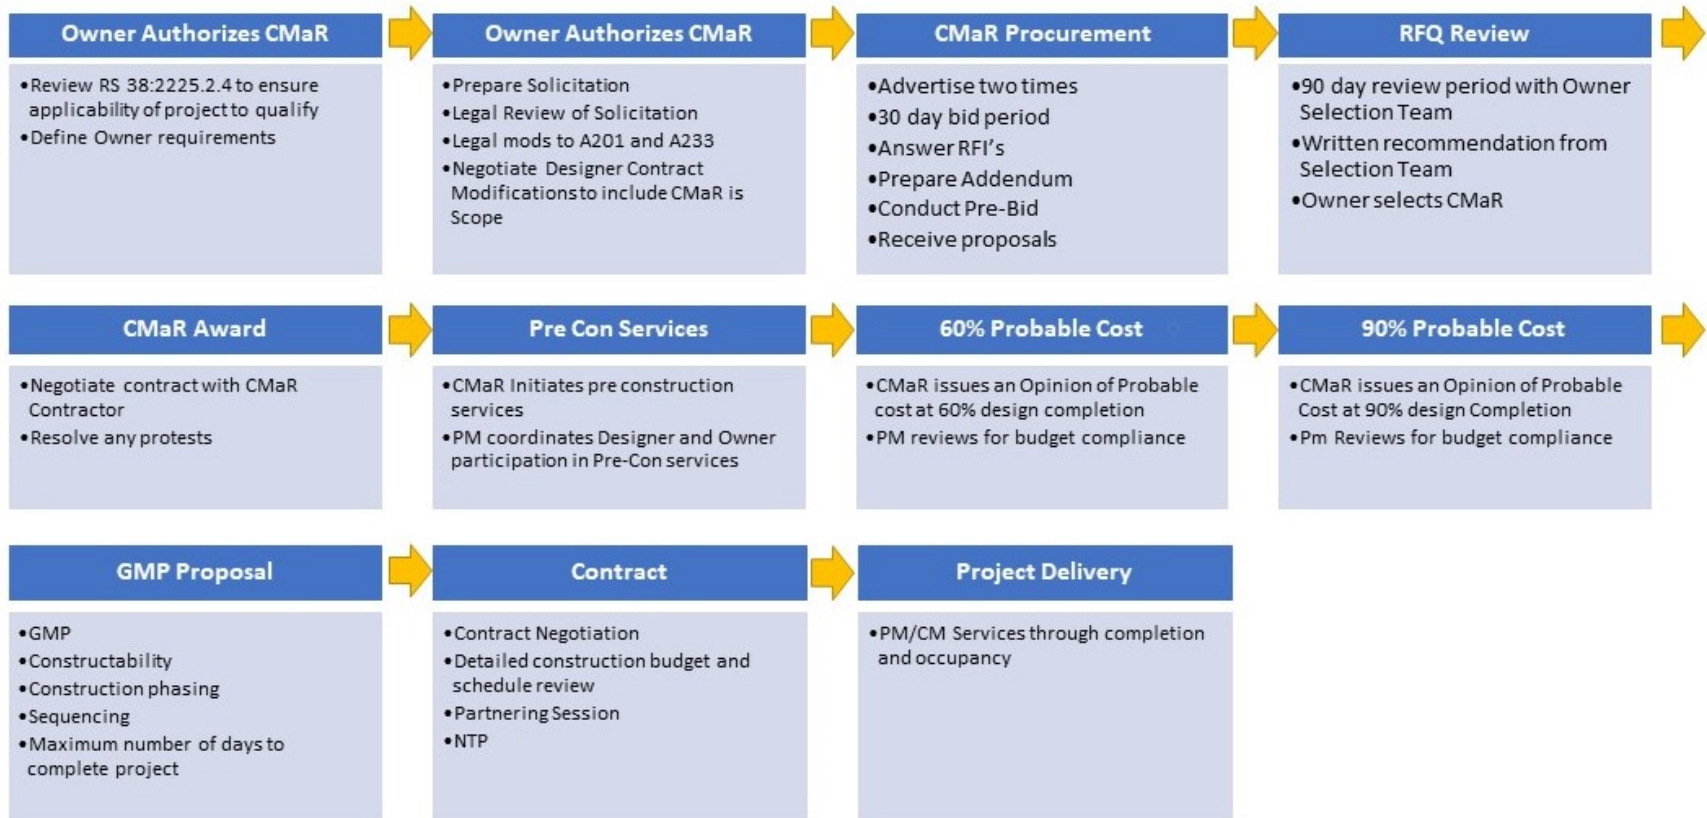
Owner Authorizes CMaR

•Review RS 38:2225.2.4 to ensure applicability of project to qualify
•Define Owner requirements

Owner Authorizes CMaR

•Prepare Solicitation
•Legal Review of Solicitation
•Legal mods to A201 and A233
•Negotiate Designer Contract Modifications to include CMaR is Scope

CMaR Procurement

•Advertise two times
•30 day bid period
•Answer RFI's
•Prepare Addendum
•Conduct Pre-Bid
•Receive proposals

RFQ Review

•90 day review period with Owner Selection Team
•Written recommendation from Selection Team
•Owner selects CMaR

CMaR Award

•Negotiate contract with CMaR Contractor
•Resolve any protests

Pre Con Services

•CMaR Initiates pre construction services
•PM coordinates Designer and Owner participation in Pre-Con services

60% Probable Cost

•CMaR issues an Opinion of Probable cost at 60% design completion
•PM reviews for budget compliance

90% Probable Cost

•CMaR issues an Opinion of Probable Cost at 90% design Completion
•Pm Reviews for budget compliance

GMP Proposal

•GMP
•Constructability
•Construction phasing
•Sequencing
•Maximum number of days to complete project

Contract

•Contract Negotiation
•Detailed construction budget and schedule review
•Partnering Session
•NTP

Project Delivery

•PM/CM Services through completion and occupancy